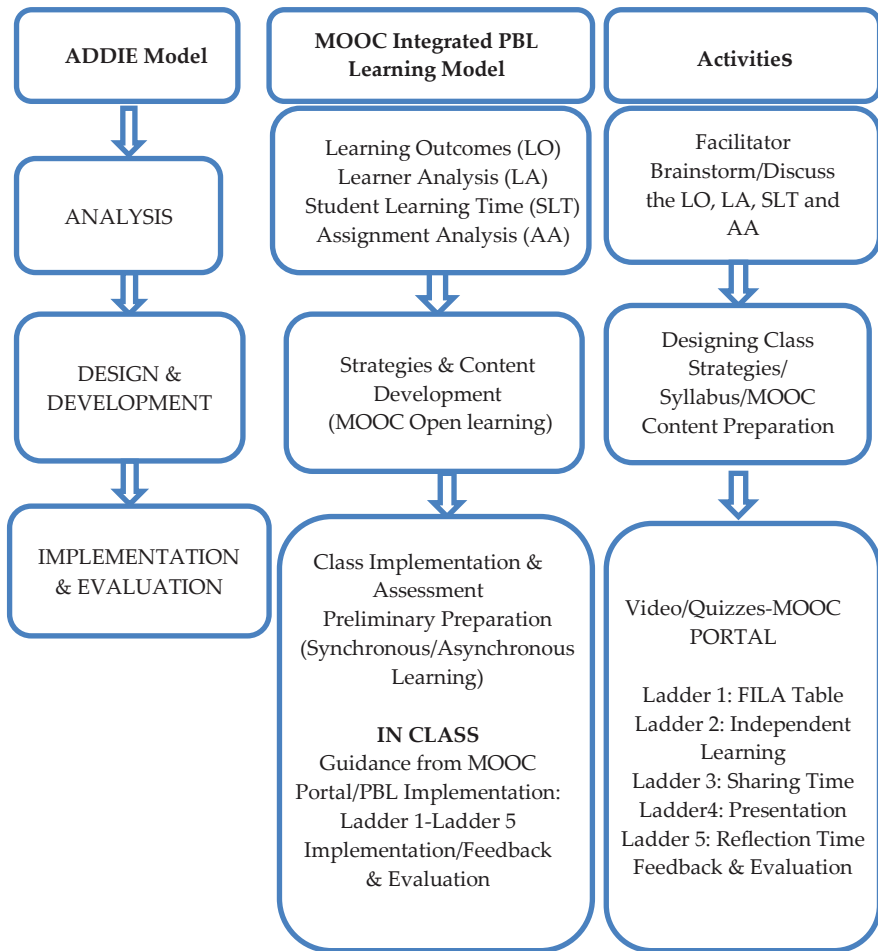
ADDIE Model

ANALYSIS

DESIGN & DEVELOPMENT

IMPLEMENTATION & EVALUATION

MOOC Integrated PBL Learning Model

Learning Outcomes (LO)
Learner Analysis (LA)
Student Learning Time (SLT)
Assignment Analysis (AA)

Strategies & Content Development (MOOC Open learning)

Class Implementation & Assessment
Preliminary Preparation (Synchronous/Asynchronous Learning)

IN CLASS
Guidance from MOOC Portal/PBL Implementation: Ladder 1-Ladder 5 Implementation/Feedback & Evaluation

ActivitieS

Facilitator Brainstorm/Discuss the LO, LA, SLT and AA

Designing Class Strategies/ Syllabus/MOOC Content Preparation

Video/Quizzes-MOOC PORTAL

Ladder 1: FILA Table
Ladder 2: Independent Learning
Ladder 3: Sharing Time
Ladder4: Presentation
Ladder 5: Reflection Time
Feedback & Evaluation